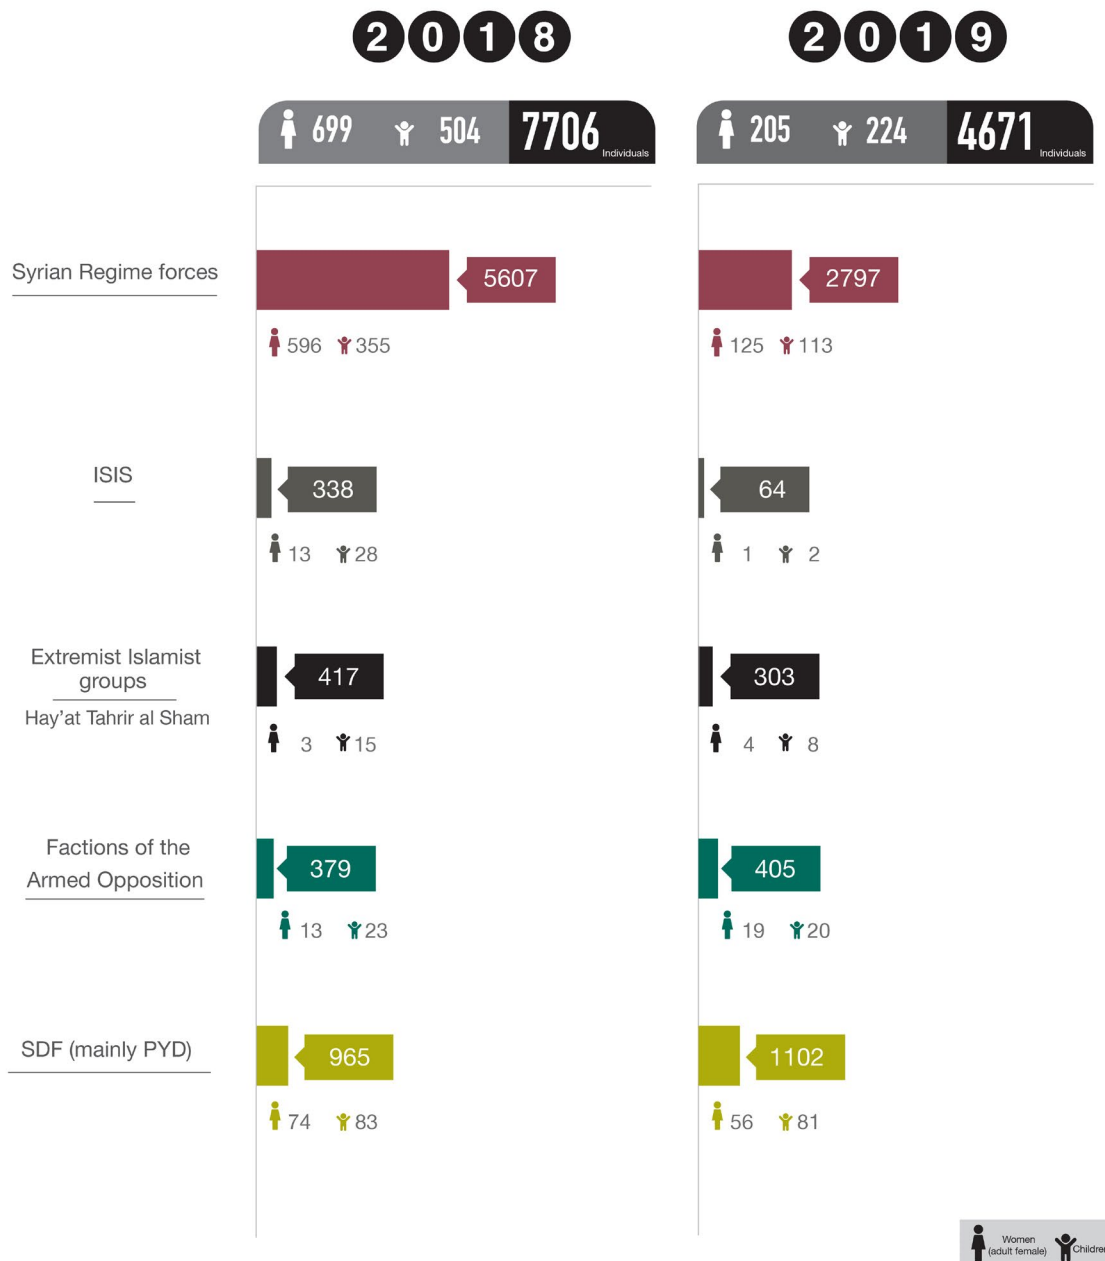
2018

699 504 7706 Individuals

2019

205 224 4671 Individuals

Syrian Regime forces

5607

596 355

2797

125 113

ISIS

338

13 28

64

1 2

Extremist Islamist groups

Hay'at Tahrir al Sham

417

3 15

303

4 8

Factions of the Armed Opposition

379

13 23

405

19 20

SDF (mainly PYD)

965

74 83

1102

56 81

Women (adult female) Childre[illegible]